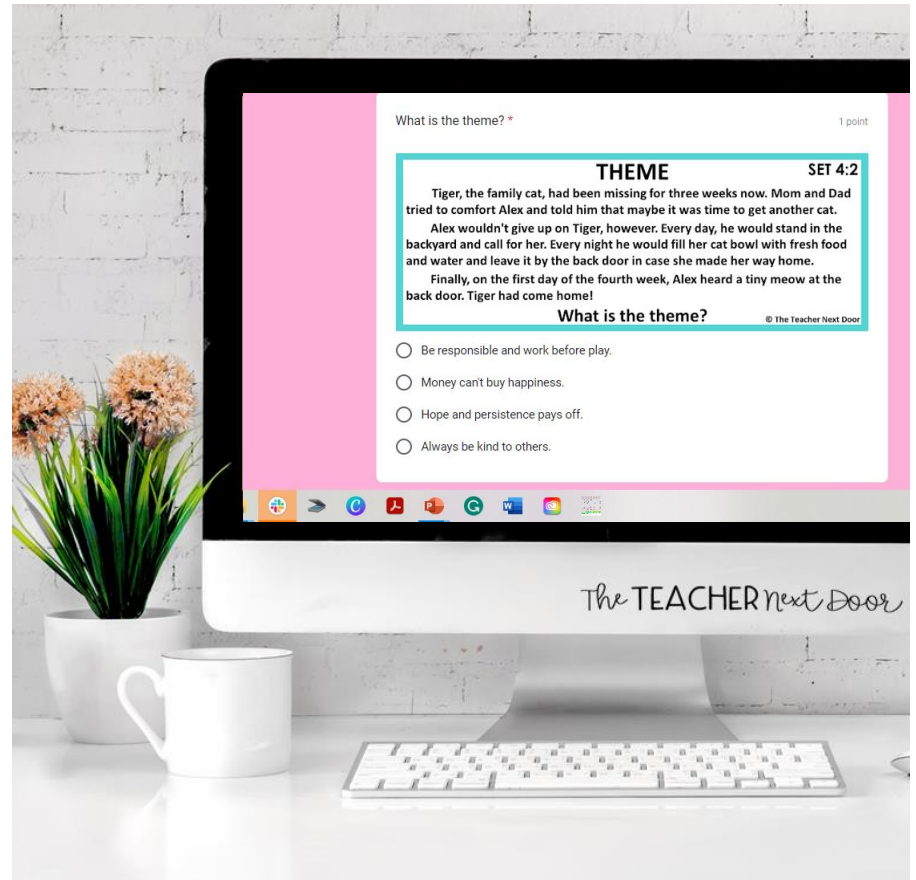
What is the theme? *

1 point

THEME

SET 4:2

Tiger, the family cat, had been missing for three weeks now. Mom and Dad tried to comfort Alex and told him that maybe it was time to get another cat.

Alex wouldn't give up on Tiger, however. Every day, he would stand in the backyard and call for her. Every night he would fill her cat bowl with fresh food and water and leave it by the back door in case she made her way home.

Finally, on the first day of the fourth week, Alex heard a tiny meow at the back door. Tiger had come home!

What is the theme?

© The Teacher Next Door

Be responsible and work before play.

Money can't buy happiness.

Hope and persistence pays off.

Always be kind to others.

The TEACHER next Door